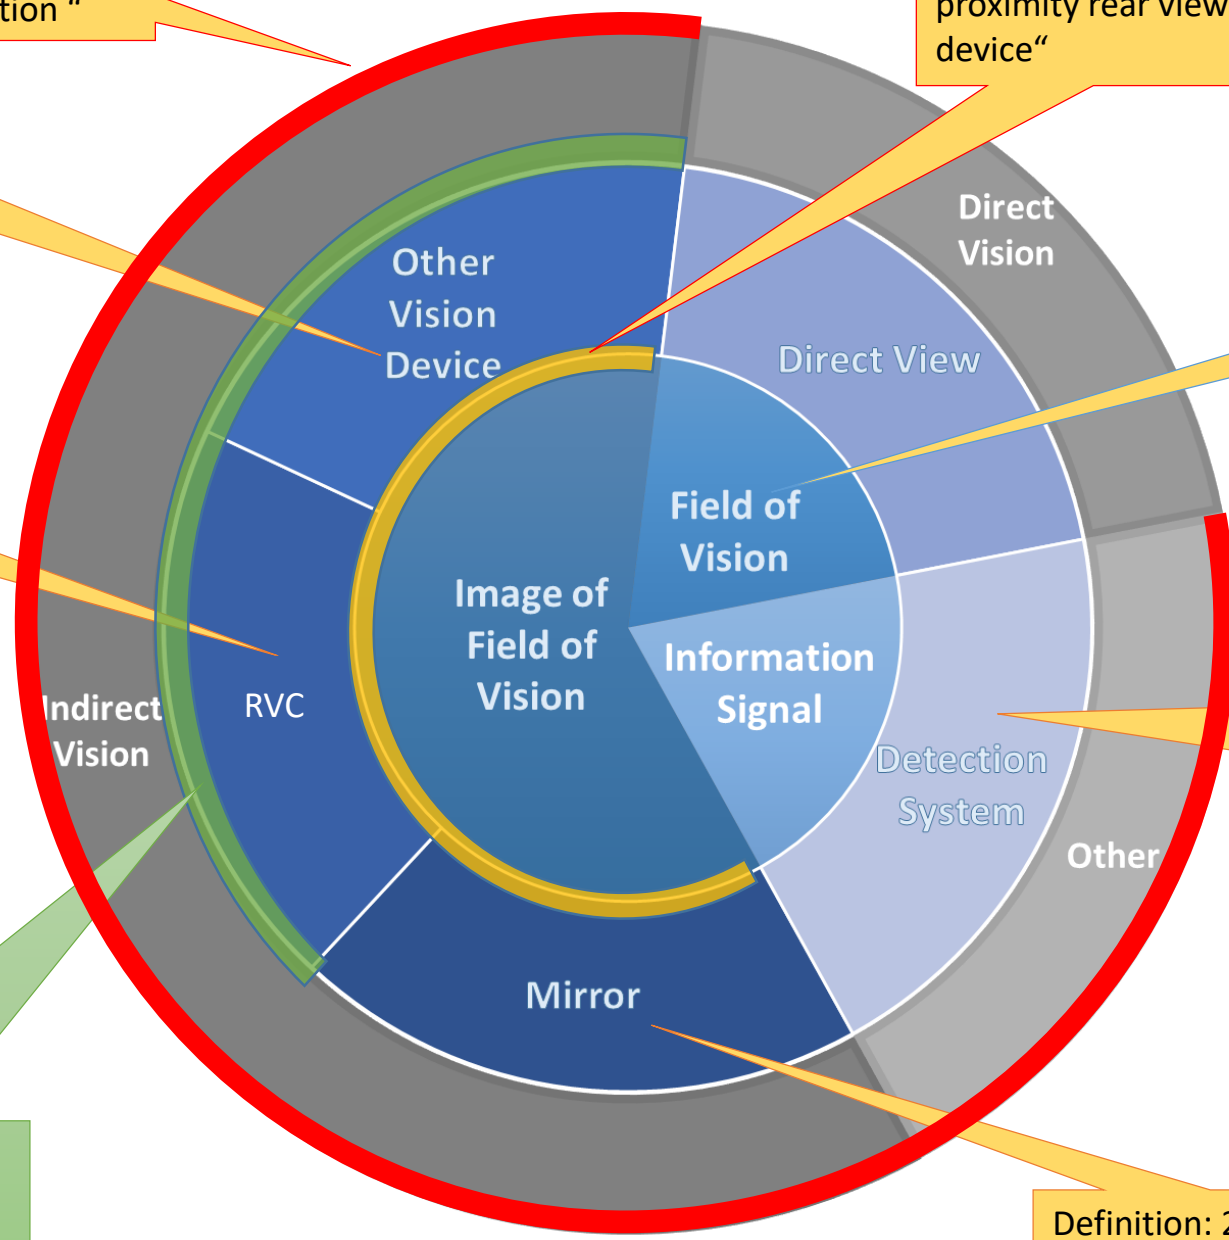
tion "

proximity rear view device"

Direct Vision

Other Vision Device

Direct View

Field of Vision

Image of Field of Vision

Information Signal

Indirect Vision

RVC

Detection System

Other

Mirror

Definition: 2